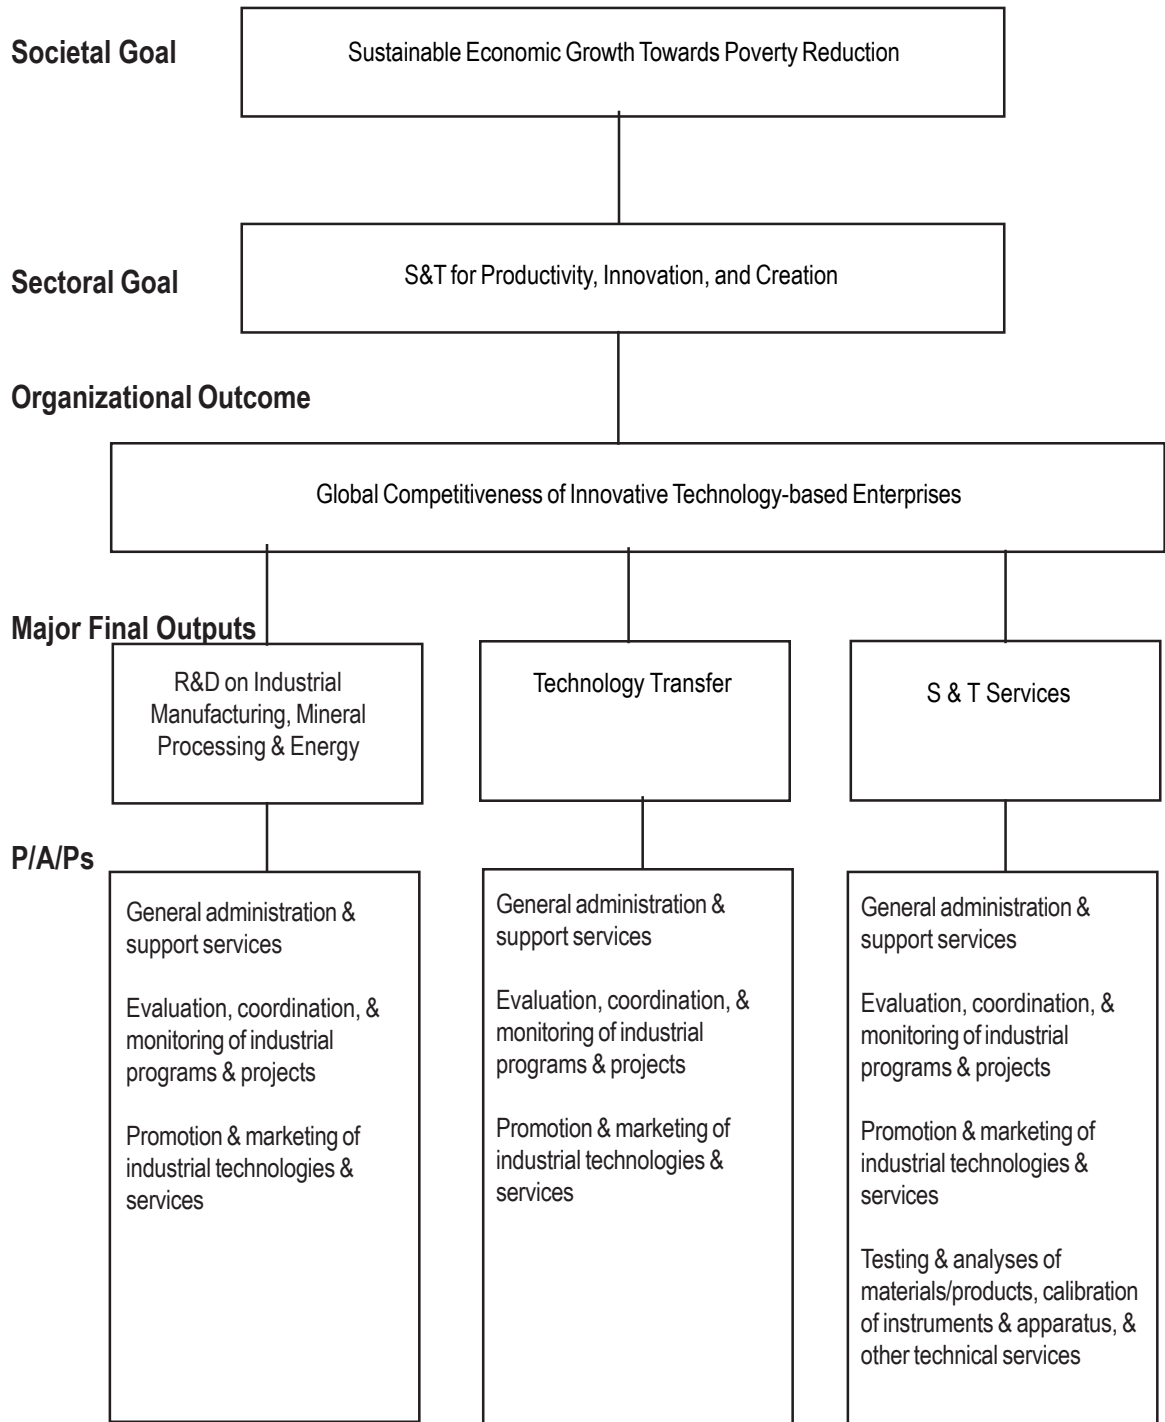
Societal Goal

Sustainable Economic Growth Towards Poverty Reduction

Sectoral Goal

S&T for Productivity, Innovation, and Creation

Organizational Outcome

Global Competitiveness of Innovative Technology-based Enterprises

Major Final Outputs

R&D on Industrial Manufacturing, Mineral Processing & Energy

Technology Transfer

S & T Services

P/A/Ps

General administration & support services

Evaluation, coordination, & monitoring of industrial programs & projects

Promotion & marketing of industrial technologies & services

General administration & support services

Evaluation, coordination, & monitoring of industrial programs & projects

Promotion & marketing of industrial technologies & services

General administration & support services

Evaluation, coordination, & monitoring of industrial programs & projects

Promotion & marketing of industrial technologies & services

Testing & analyses of materials/products, calibration of instruments & apparatus, & other technical services